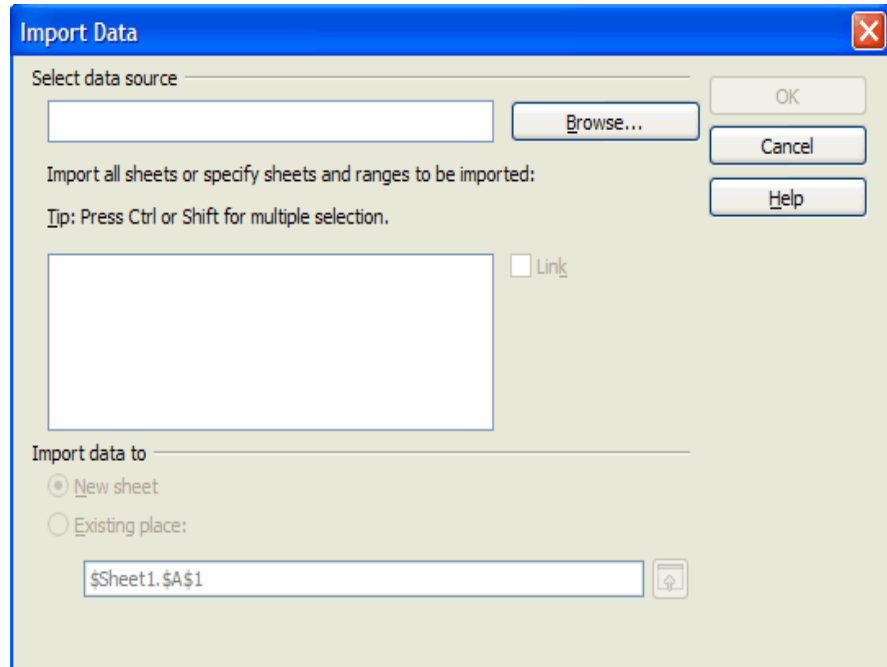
Import Data

Select data source

Browse...

OK

Cancel

Help

Import all sheets or specify sheets and ranges to be imported:

Tip: Press Ctrl or Shift for multiple selection.

Link

Import data to

New sheet

Existing place:

$Sheet1.$A$1